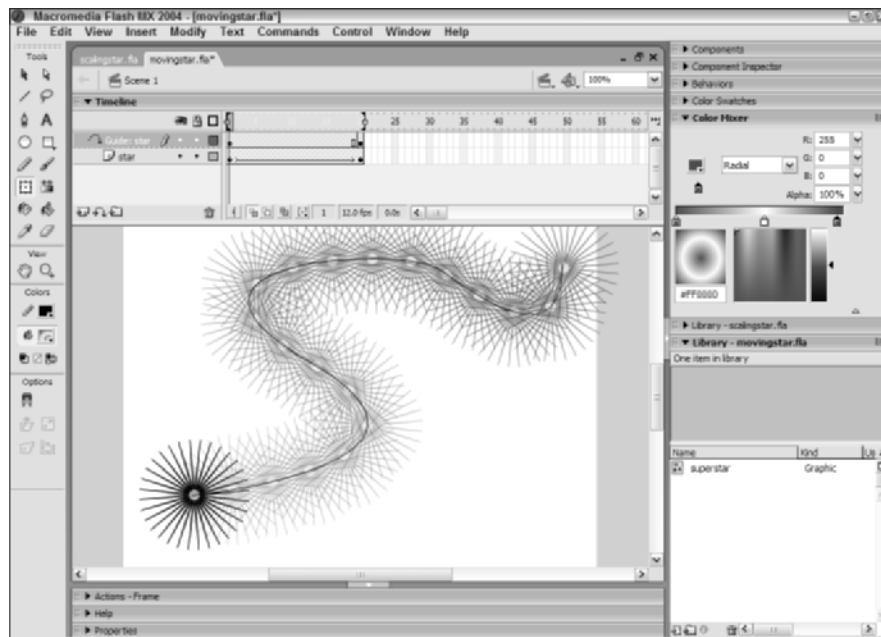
Macromedia Flash MX 2004 - [movingstar.fla*]
File Edit View Insert Modify Text Commands Control Window Help

Tools
View
Colors
Options

scalingstar.fla movingstar.fla*
Scene 1
100%

▼ Timeline
Guide: star
star
25 30 35 40 45 50 55 60
1 12.0 fps 0.0s

▶ Actions - Frame
▶ Help
▶ Properties

▶ Components
▶ Component Inspector
▶ Behaviors
▶ Color Swatches
▼ Color Mixer
R: 255
G: 0
B: 0
Radial
Alpha: 100%
#FF0000

▶ Library - scalingstar.fla
▼ Library - movingstar.fla
One item in library

| Name | Kind | Us |
|---|---|---|
| superstar | Graphic | |